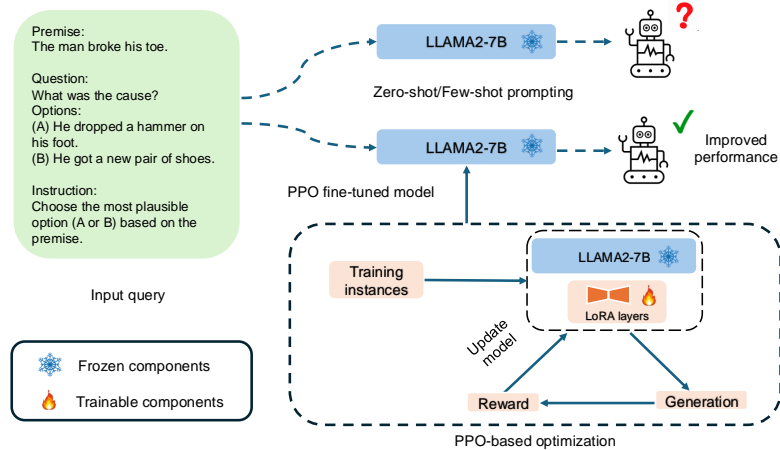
Premise:
The man broke his toe.

Question:
What was the cause?
Options:
(A) He dropped a hammer on his foot.
(B) He got a new pair of shoes.

Instruction:
Choose the most plausible option (A or B) based on the premise.

Input query

LLAMA2-7B

Zero-shot/Few-shot prompting

LLAMA2-7B

Improved performance

PPO fine-tuned model

Training instances

LLAMA2-7B

LoRA layers

Update model

Reward

Generation

PPO-based optimization

Frozen components

Trainable components